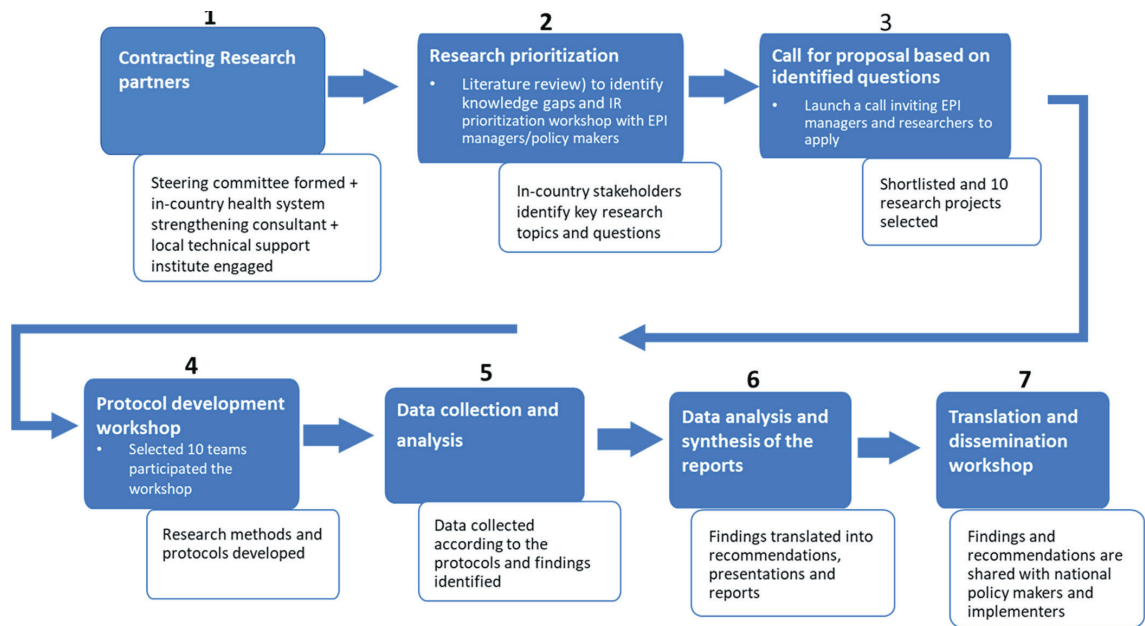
1

Contracting Research partners

Steering committee formed + in-country health system strengthening consultant + local technical support institute engaged

2

Research prioritization

• Literature review) to identify knowledge gaps and IR prioritization workshop with EPI managers/policy makers

In-country stakeholders identify key research topics and questions

3

Call for proposal based on identified questions

• Launch a call inviting EPI managers and researchers to apply

Shortlisted and 10 research projects selected

4

Protocol development workshop

• Selected 10 teams participated the workshop

Research methods and protocols developed

5

Data collection and analysis

Data collected according to the protocols and findings identified

6

Data analysis and synthesis of the reports

Findings translated into recommendations, presentations and reports

7

Translation and dissemination workshop

Findings and recommendations are shared with national policy makers and implementers